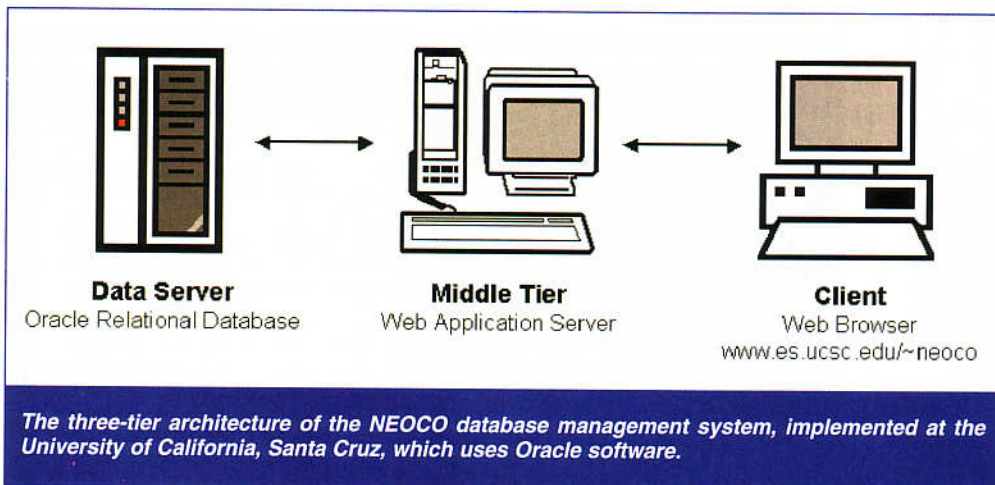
Data Server
Oracle Relational Database

Middle Tier
Web Application Server

Client
Web Browser
www.es.ucsc.edu/~neoco

The three-tier architecture of the NEOCO database management system, implemented at the University of California, Santa Cruz, which uses Oracle software.